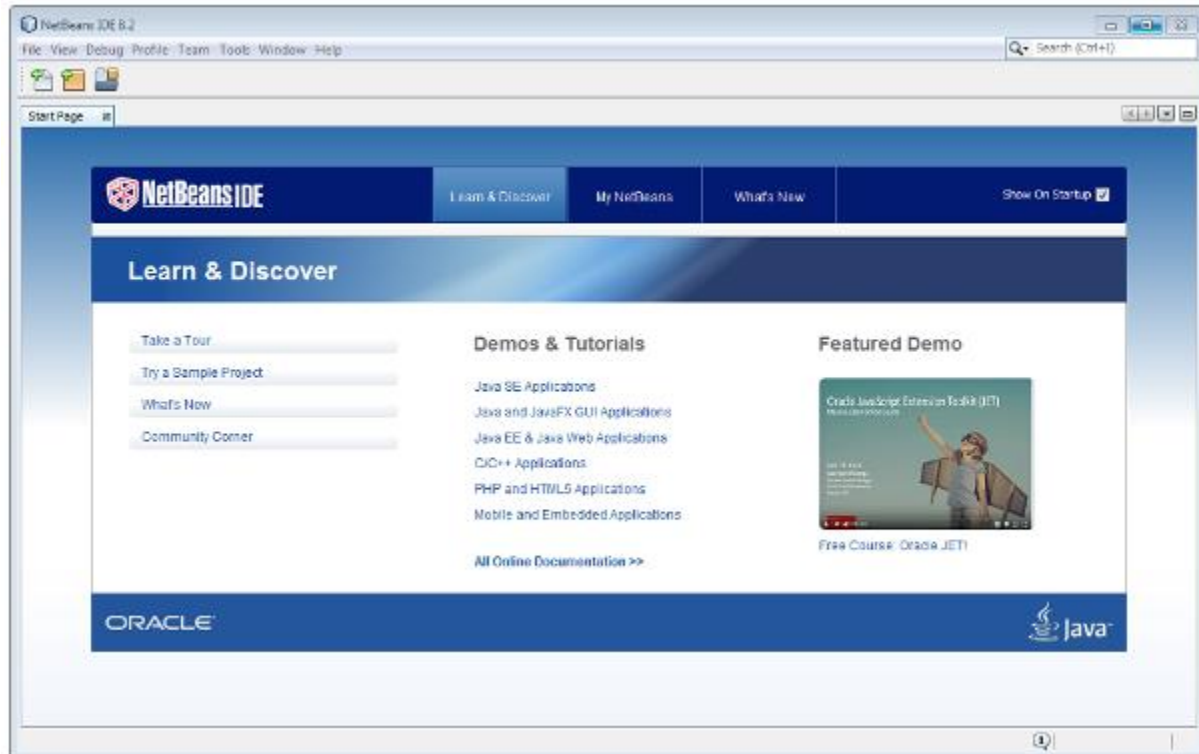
NetBeans IDE 8.2

File View Debug Profile Team Tools Window Help

Search (Ctrl+I)

Start Page

NetBeans IDE

Learn & Discover

My NetBeans

What's New

Show On Startup

Learn & Discover

Take a Tour

Try a Sample Project

What's New

Community Corner

Demos & Tutorials

Java SE Applications

Java and JavaFX GUI Applications

Java EE & Java Web Applications

C/C++ Applications

PHP and HTML5 Applications

Mobile and Embedded Applications

All Online Documentation >>

Featured Demo

Oracle JavaScript Extension Toolkit (JET)

Free Course: Oracle JET!

ORACLE

Java